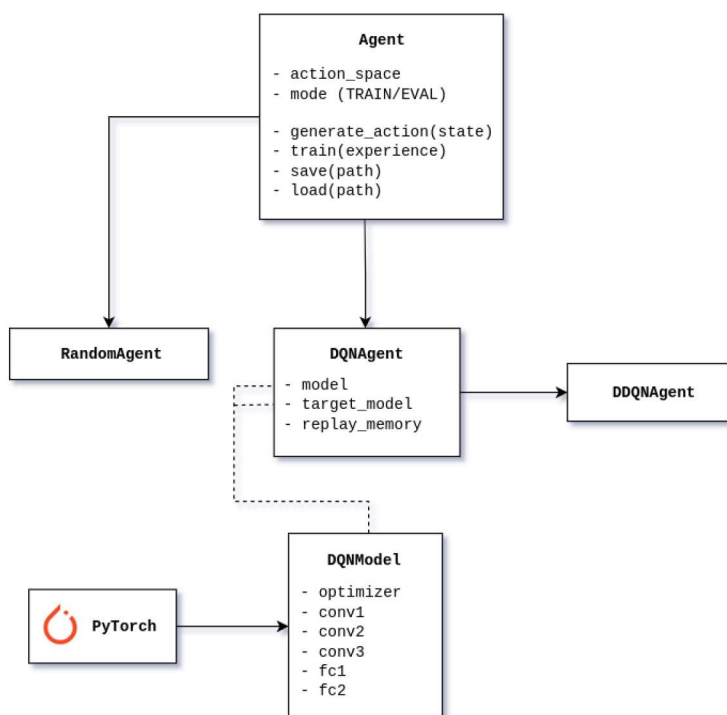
Agent

- action_space
- mode (TRAIN/EVAL)

- generate_action(state)
- train(experience)
- save(path)
- load(path)

RandomAgent

DQNAgent

- model
- target_model
- replay_memory

DDQNAgent

DQNModel

- optimizer
- conv1
- conv2
- conv3
- fc1
- fc2

PyTorch